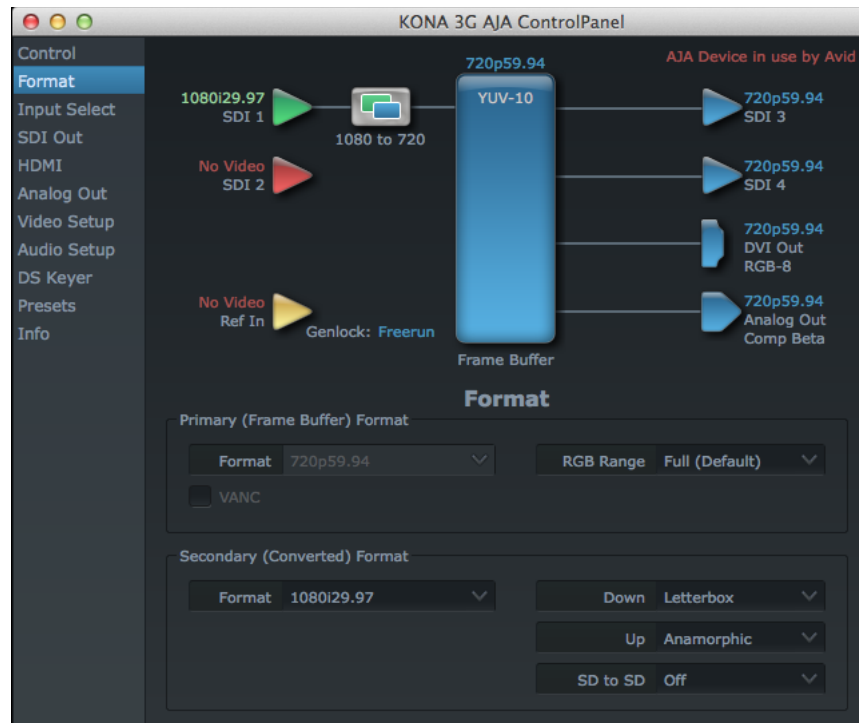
KONA 3G AJA ControlPanel

Control
Format
Input Select
SDI Out
HDMI
Analog Out
Video Setup
Audio Setup
DS Keyer
Presets
Info

AJA Device in use by Avid

720p59.94
YUV-10

1080i29.97
SDI 1

1080 to 720

No Video
SDI 2

No Video
Ref In

Genlock: Freerun

Frame Buffer

720p59.94
SDI 3

720p59.94
SDI 4

720p59.94
DVI Out
RGB-8

720p59.94
Analog Out
Comp Beta

Format

Primary (Frame Buffer) Format

Format 720p59.94

RGB Range Full (Default)

VANC

Secondary (Converted) Format

Format 1080i29.97

Down Letterbox

Up Anamorphic

SD to SD Off